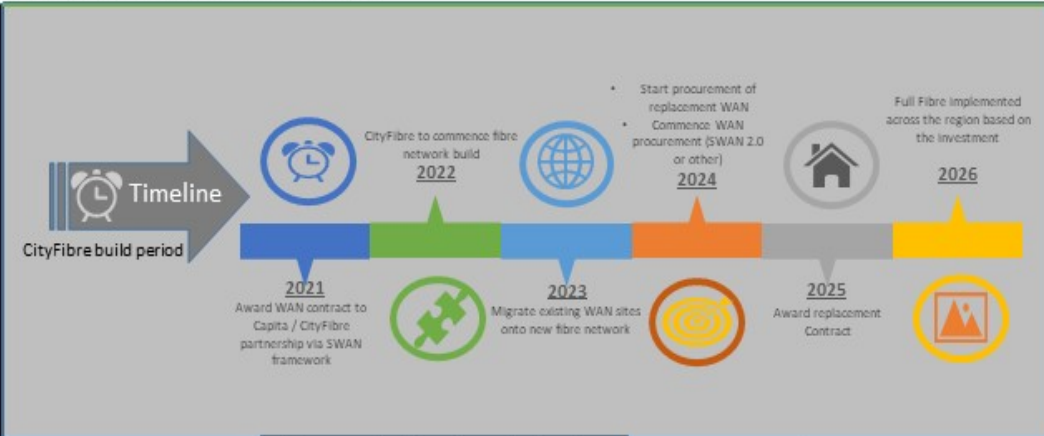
Timeline

CityFibre build period

CityFibre to commence fibre network build
2022

• Start procurement of replacement WAN
• Commence WAN procurement (SWAN 2.0 or other)
2024

Full Fibre implemented across the region based on the investment
2026

2021
Award WAN contract to Capita / CityFibre partnership via SWAN framework

2023
Migrate existing WAN sites onto new fibre network

2025
Award replacement Contract